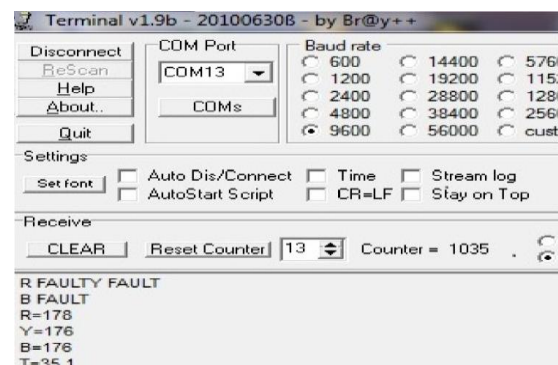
Terminal v1.9b - 20100630ß - by Br@y++

Disconnect
ReScan
Help
About..
Quit

COM Port
COM13
COMs

Baud rate
600
1200
2400
4800
9600
14400
19200
28800
38400
56000
576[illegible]
115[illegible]
128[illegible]
256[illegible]
cust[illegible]

Settings
Set font
Auto Dis/Connect
AutoStart Script
Time
CR=LF
Stream log
Stay on Top

Receive
CLEAR
Reset Counter
13
Counter = 1035

R FAULTY FAULT
B FAULT
R=178
Y=176
B=176
T=35.1